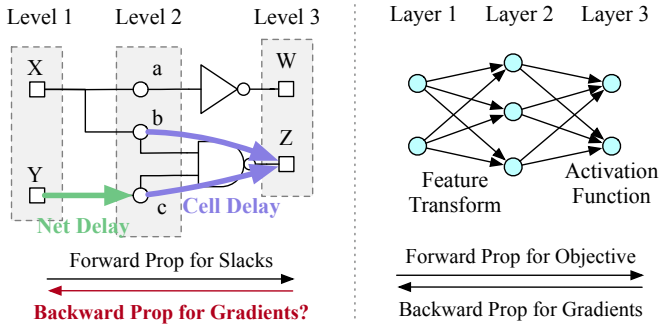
Level 1
Level 2
Level 3
X
a
W
b
Z
Y
c
Net Delay
Cell Delay
Forward Prop for Slacks
Backward Prop for Gradients?

Layer 1
Layer 2
Layer 3
Feature Transform
Activation Function
Forward Prop for Objective
Backward Prop for Gradients